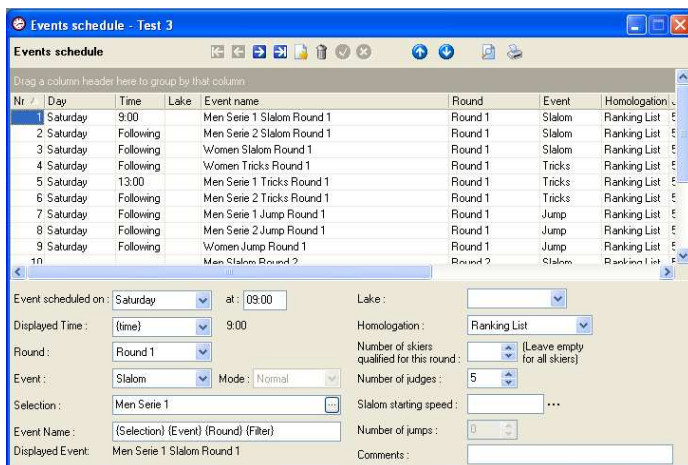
Events schedule - Test 3

Events schedule

Drag a column header here to group by that column

| Nr | Day | Time | Lake | Event name | Round | Event | Homologation |
|---|---|---|---|---|---|---|---|
| 1 | Saturday | 9:00 | | Men Serie 1 Slalom Round 1 | Round 1 | Slalom | Ranking List |
| 2 | Saturday | Following | | Men Serie 2 Slalom Round 1 | Round 1 | Slalom | Ranking List |
| 3 | Saturday | Following | | Women Slalom Round 1 | Round 1 | Slalom | Ranking List |
| 4 | Saturday | Following | | Women Tricks Round 1 | Round 1 | Tricks | Ranking List |
| 5 | Saturday | 13:00 | | Men Serie 1 Tricks Round 1 | Round 1 | Tricks | Ranking List |
| 6 | Saturday | Following | | Men Serie 2 Tricks Round 1 | Round 1 | Tricks | Ranking List |
| 7 | Saturday | Following | | Men Serie 1 Jump Round 1 | Round 1 | Jump | Ranking List |
| 8 | Saturday | Following | | Men Serie 2 Jump Round 1 | Round 1 | Jump | Ranking List |
| 9 | Saturday | Following | | Women Jump Round 1 | Round 1 | Jump | Ranking List |
| 10 | | | | Men Slalom Round 2 | Round 2 | Slalom | Ranking List |

Event scheduled on : Saturday at : 09:00

Displayed Time : {time} 9:00

Round : Round 1

Event : Slalom Mode : Normal

Selection : Men Serie 1 ...

Event Name : {Selection} {Event} {Round} {Filter}

Displayed Event: Men Serie 1 Slalom Round 1

Lake :

Homologation : Ranking List

Number of skiers qualified for this round : (Leave empty for all skiers)

Number of judges : 5

Slalom starting speed : ...

Number of jumps : 0

Comments :